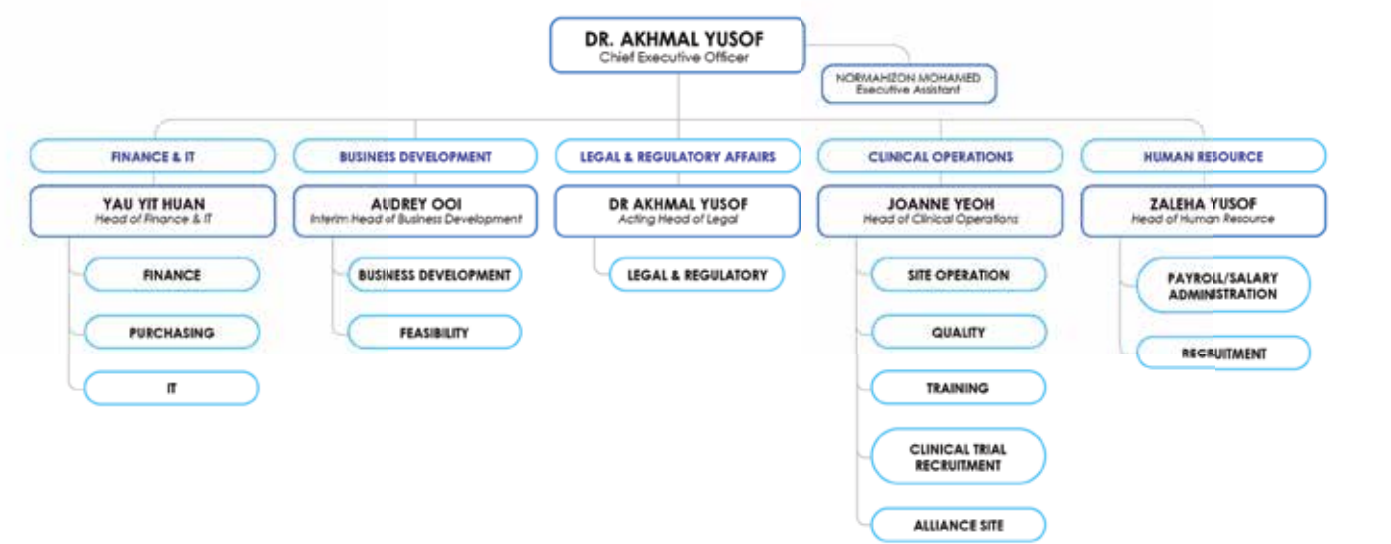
DR. AKHMAL YUSOF
Chief Executive Officer

NORMAHIZON MOHAMED
Executive Assistant

FINANCE & IT

YAU YIT HUAN
Head of Finance & IT

FINANCE

PURCHASING

IT

BUSINESS DEVELOPMENT

AUDREY OOI
Interim Head of Business Development

BUSINESS DEVELOPMENT

FEASIBILITY

LEGAL & REGULATORY AFFAIRS

DR AKHMAL YUSOF
Acting Head of Legal

LEGAL & REGULATORY

CLINICAL OPERATIONS

JOANNE YEOH
Head of Clinical Operations

SITE OPERATION

QUALITY

TRAINING

CLINICAL TRIAL RECRUITMENT

ALLIANCE SITE

HUMAN RESOURCE

ZALEHA YUSOF
Head of Human Resource

PAYROLL/SALARY ADMINISTRATION

RECRUITMENT